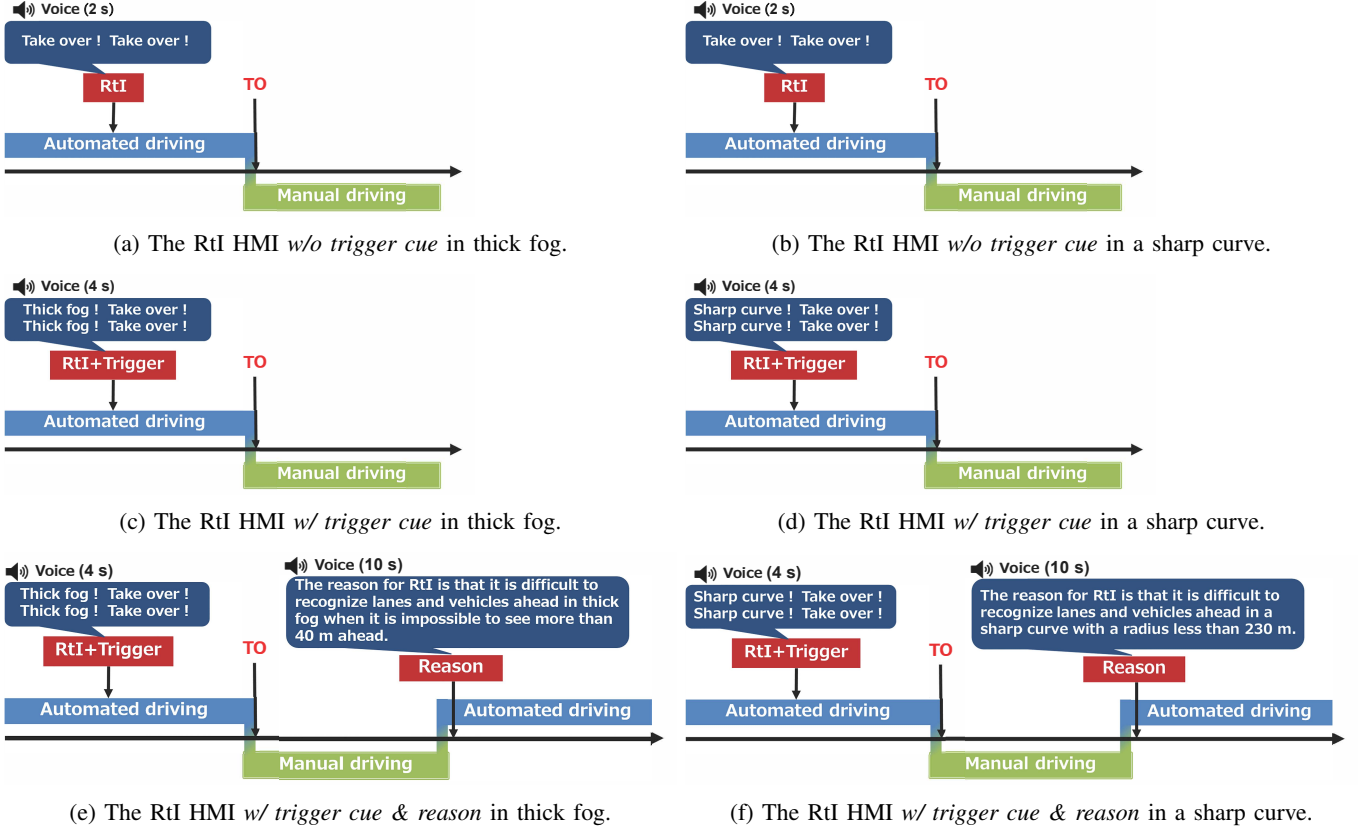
Voice (2 s)

Take over ! Take over !

RtI

TO

Automated driving

Manual driving

(a) The RtI HMI *w/o trigger cue* in thick fog.

Voice (2 s)

Take over ! Take over !

RtI

TO

Automated driving

Manual driving

(b) The RtI HMI *w/o trigger cue* in a sharp curve.

Voice (4 s)

Thick fog ! Take over !
Thick fog ! Take over !

RtI+Trigger

TO

Automated driving

Manual driving

(c) The RtI HMI *w/ trigger cue* in thick fog.

Voice (4 s)

Sharp curve ! Take over !
Sharp curve ! Take over !

RtI+Trigger

TO

Automated driving

Manual driving

(d) The RtI HMI *w/ trigger cue* in a sharp curve.

Voice (4 s)

Thick fog ! Take over !
Thick fog ! Take over !

RtI+Trigger

TO

Voice (10 s)

The reason for RtI is that it is difficult to recognize lanes and vehicles ahead in thick fog when it is impossible to see more than 40 m ahead.

Reason

Automated driving

Automated driving

Manual driving

(e) The RtI HMI *w/ trigger cue & reason* in thick fog.

Voice (4 s)

Sharp curve ! Take over !
Sharp curve ! Take over !

RtI+Trigger

TO

Voice (10 s)

The reason for RtI is that it is difficult to recognize lanes and vehicles ahead in a sharp curve with a radius less than 230 m.

Reason

Automated driving

Automated driving

Manual driving

(f) The RtI HMI *w/ trigger cue & reason* in a sharp curve.